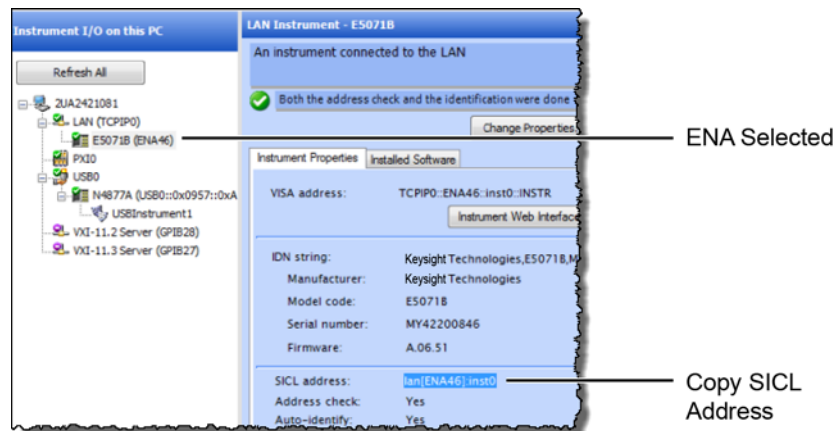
Instrument I/O on this PC

Refresh All

2UA2421081
LAN (TCPIP0)
E5071B (ENA46)
PXI0
USB0
N4877A (USB0::0x0957::0xA
USBInstrument1
VXI-11.2 Server (GPIB28)
VXI-11.3 Server (GPIB27)

LAN Instrument - E5071B

An instrument connected to the LAN

Both the address check and the identification were done

Change Properties

Instrument Properties
Installed Software

VISA address: TCPIP0::ENA46::inst0::INSTR

Instrument Web Interfac

IDN string: Keysight Technologies,E5071B,M
Manufacturer: Keysight Technologies
Model code: E5071B
Serial number: MY42200846
Firmware: A.06.51

SICL address: lan[ENA46]:inst0
Address check: Yes
Auto-identify: Yes

ENA Selected

Copy SICL Address